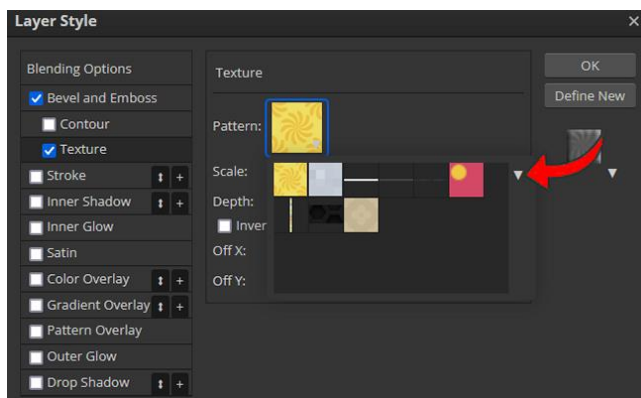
Layer Style

Blending Options
Bevel and Emboss
Contour
Texture
Stroke
Inner Shadow
Inner Glow
Satin
Color Overlay
Gradient Overlay
Pattern Overlay
Outer Glow
Drop Shadow

Texture
Pattern:
Scale:
Depth:
Inver
Off X:
Off Y:

OK
Define New